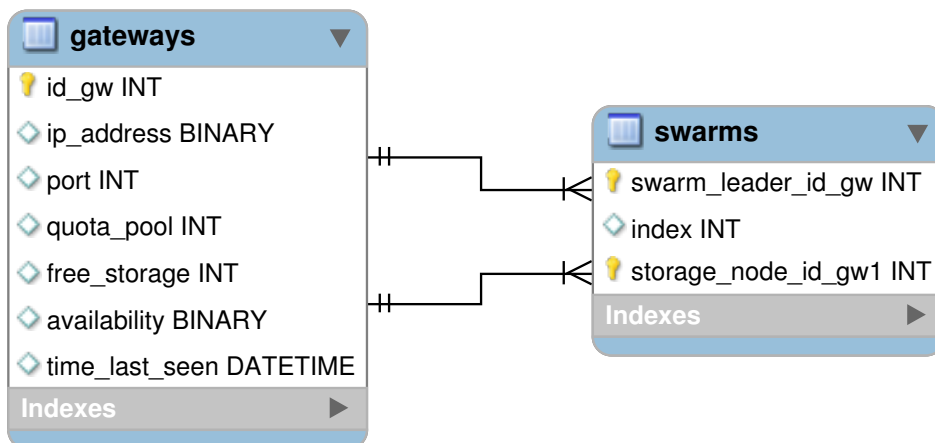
gateways

id_gw INT
ip_address BINARY
port INT
quota_pool INT
free_storage INT
availability BINARY
time_last_seen DATETIME
Indexes

swarms

swarm_leader_id_gw INT
index INT
storage_node_id_gw1 INT
Indexes